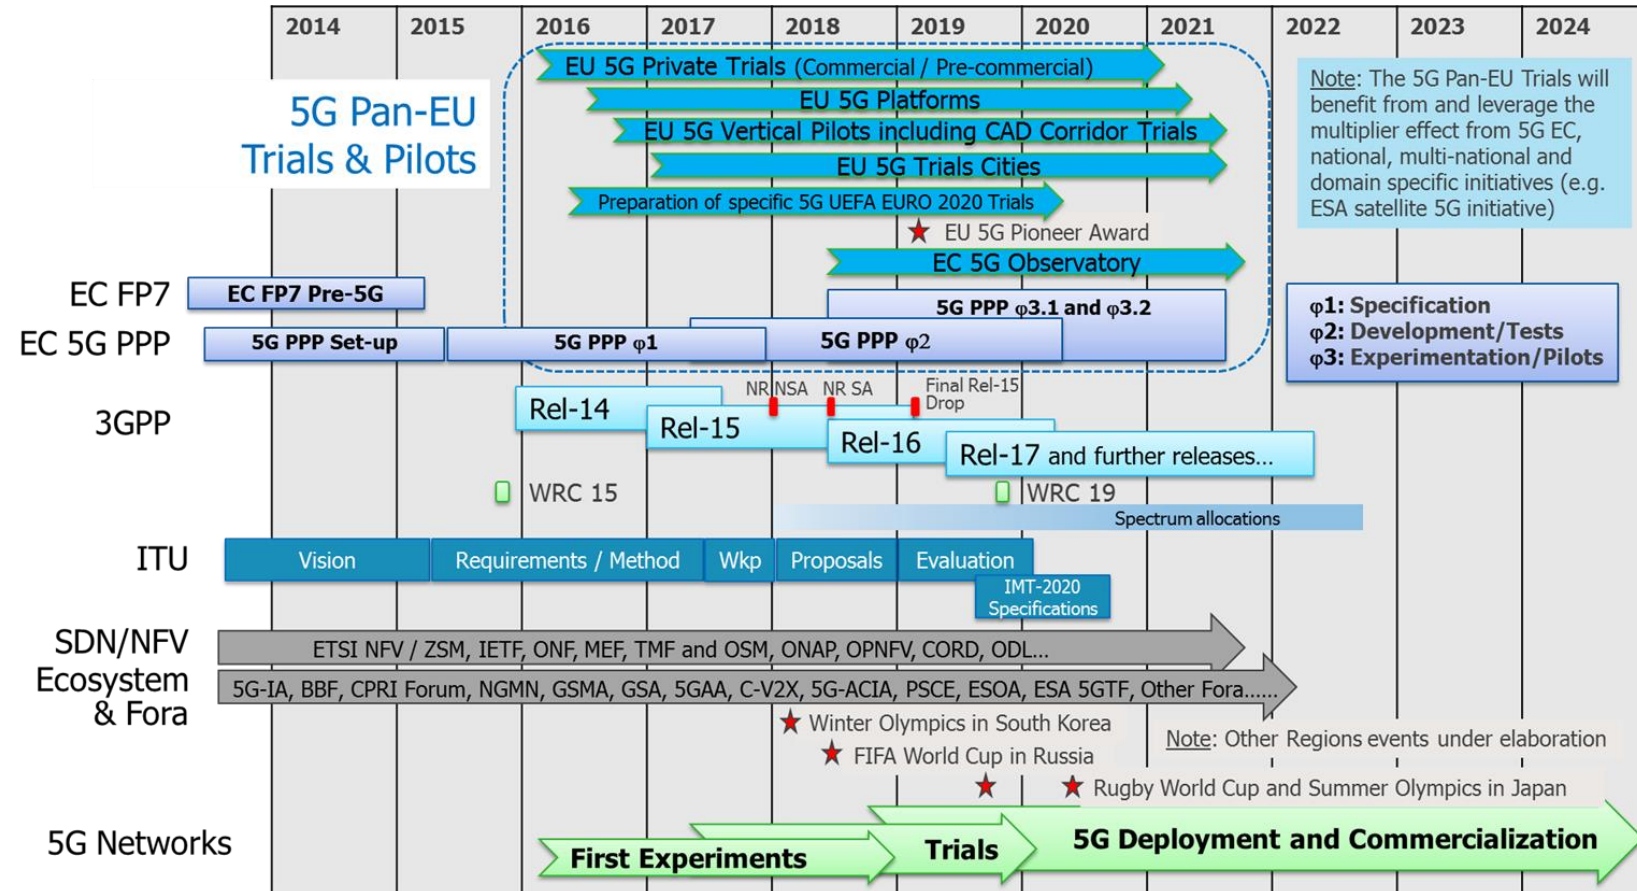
2014 2015 2016 2017 2018 2019 2020 2021 2022 2023 2024

5G Pan-EU Trials & Pilots

EU 5G Private Trials (Commercial / Pre-commercial)

EU 5G Platforms

EU 5G Vertical Pilots including CAD Corridor Trials

EU 5G Trials Cities

Preparation of specific 5G UEFA EURO 2020 Trials

EU 5G Pioneer Award

EC 5G Observatory

Note: The 5G Pan-EU Trials will benefit from and leverage the multiplier effect from 5G EC, national, multi-national and domain specific initiatives (e.g. ESA satellite 5G initiative)

EC FP7

EC FP7 Pre-5G

EC 5G PPP

5G PPP Set-up

5G PPP $\varphi$1

5G PPP $\varphi$2

5G PPP $\varphi$3.1 and $\varphi$3.2

$\varphi$1: Specification
$\varphi$2: Development/Tests
$\varphi$3: Experimentation/Pilots

3GPP

NR NSA NR SA Final Rel-15 Drop

Rel-14

Rel-15

Rel-16

Rel-17 and further releases...

WRC 15

WRC 19

Spectrum allocations

ITU

Vision

Requirements / Method

Wkp

Proposals

Evaluation

IMT-2020 Specifications

SDN/NFV Ecosystem & Fora

ETSI NFV / ZSM, IETF, ONF, MEF, TMF and OSM, ONAP, OPNFV, CORD, ODL...

5G-IA, BBF, CPRI Forum, NGMN, GSMA, GSA, 5GAA, C-V2X, 5G-ACIA, PSCE, ESOA, ESA 5GTF, Other Fora......

Winter Olympics in South Korea

FIFA World Cup in Russia

Note: Other Regions events under elaboration

Rugby World Cup and Summer Olympics in Japan

5G Networks

First Experiments

Trials

5G Deployment and Commercialization